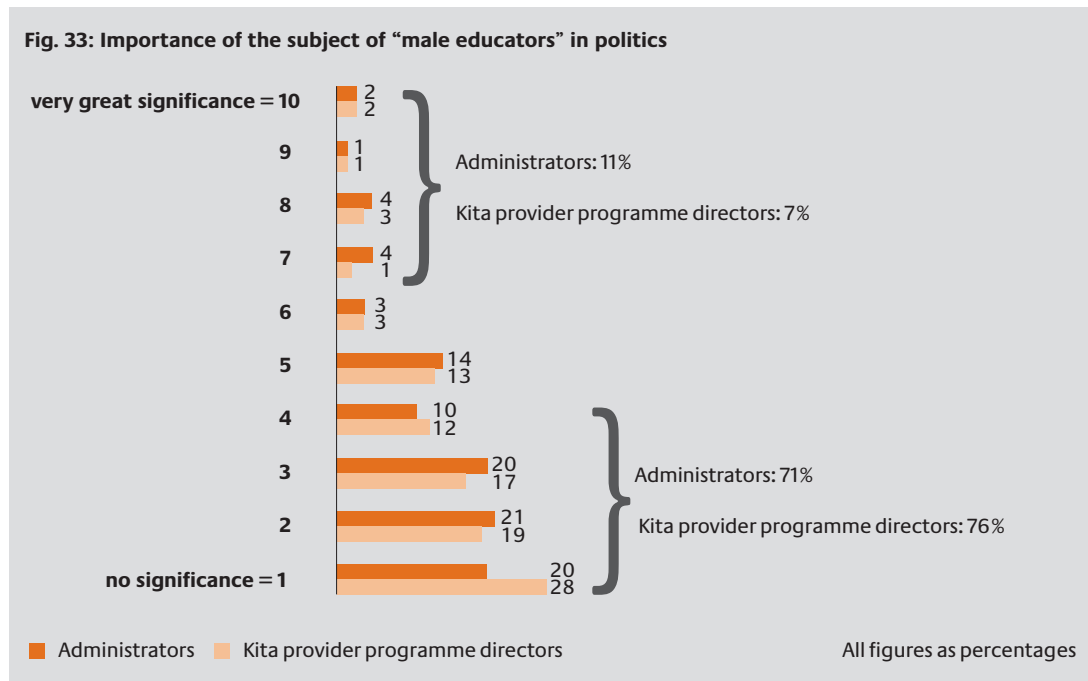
Fig. 33: Importance of the subject of "male educators" in politics

very great significance = 10
2
2
9
1
1
8
4
3
7
4
1
6
3
3
5
14
13
4
10
12
3
20
17
2
21
19
no significance = 1
20
28

Administrators: 11%
Kita provider programme directors: 7%

Administrators: 71%
Kita provider programme directors: 76%

Administrators
Kita provider programme directors
All figures as percentages